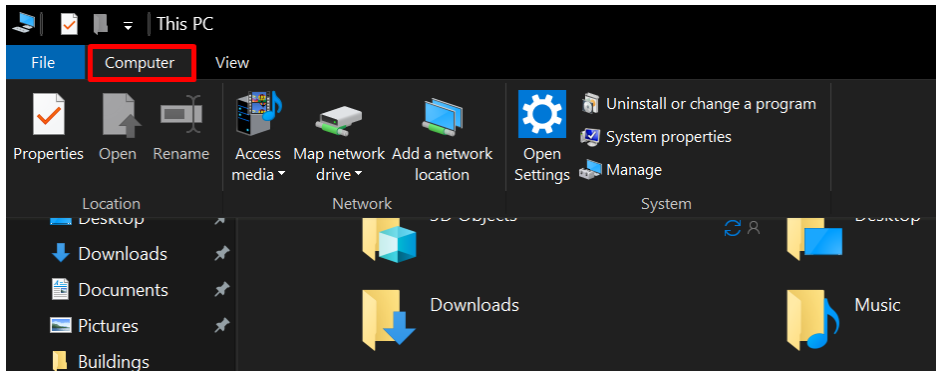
This PC

File
Computer
View

Properties
Open
Rename
Location

Access media
Map network drive
Add a network location
Network

Open Settings
Uninstall or change a program
System properties
Manage
System

Desktop
Downloads
Documents
Pictures
Buildings

3D Objects
Desktop
Downloads
Music